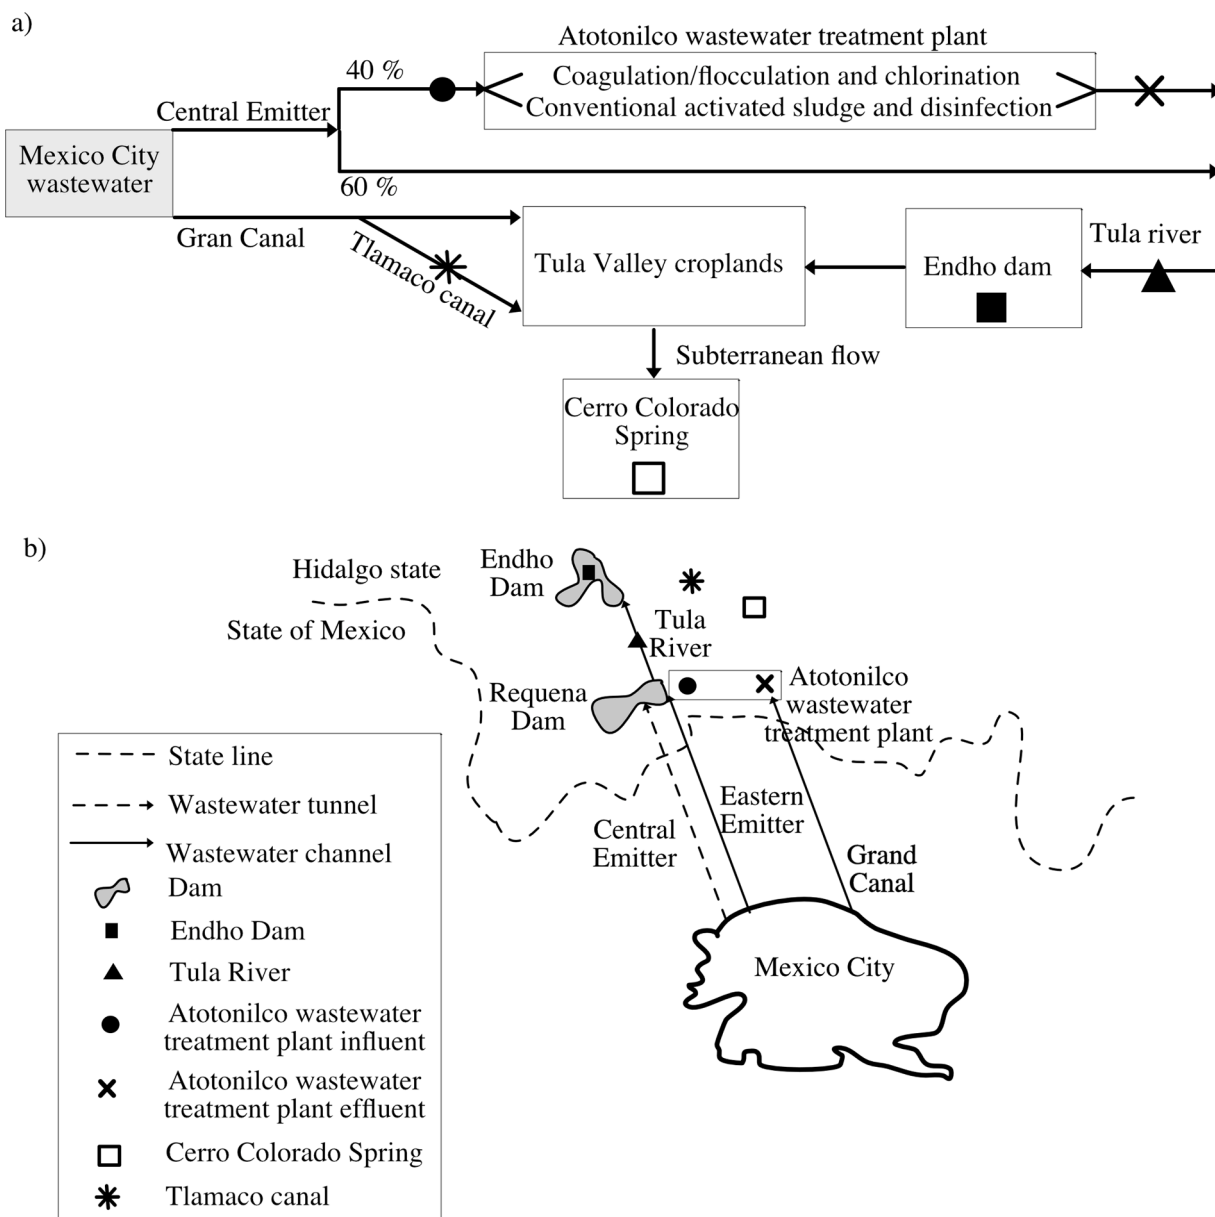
a)

Atotonilco wastewater treatment plant

Coagulation/flocculation and chlorination
Conventional activated sludge and disinfection

40 %

Central Emitter

Mexico City wastewater

60 %

Gran Canal

Tlamaco canal

Tula Valley croplands

Endho dam

Tula river

Subterranean flow

Cerro Colorado Spring

b)

Hidalgo state

Endho Dam

State of Mexico

Tula River

Requena Dam

Atotonilco wastewater treatment plant

Eastern Emitter

Central Emitter

Grand Canal

Mexico City

State line
Wastewater tunnel
Wastewater channel
Dam
Endho Dam
Tula River
Atotonilco wastewater treatment plant influent
Atotonilco wastewater treatment plant effluent
Cerro Colorado Spring
Tlamaco canal